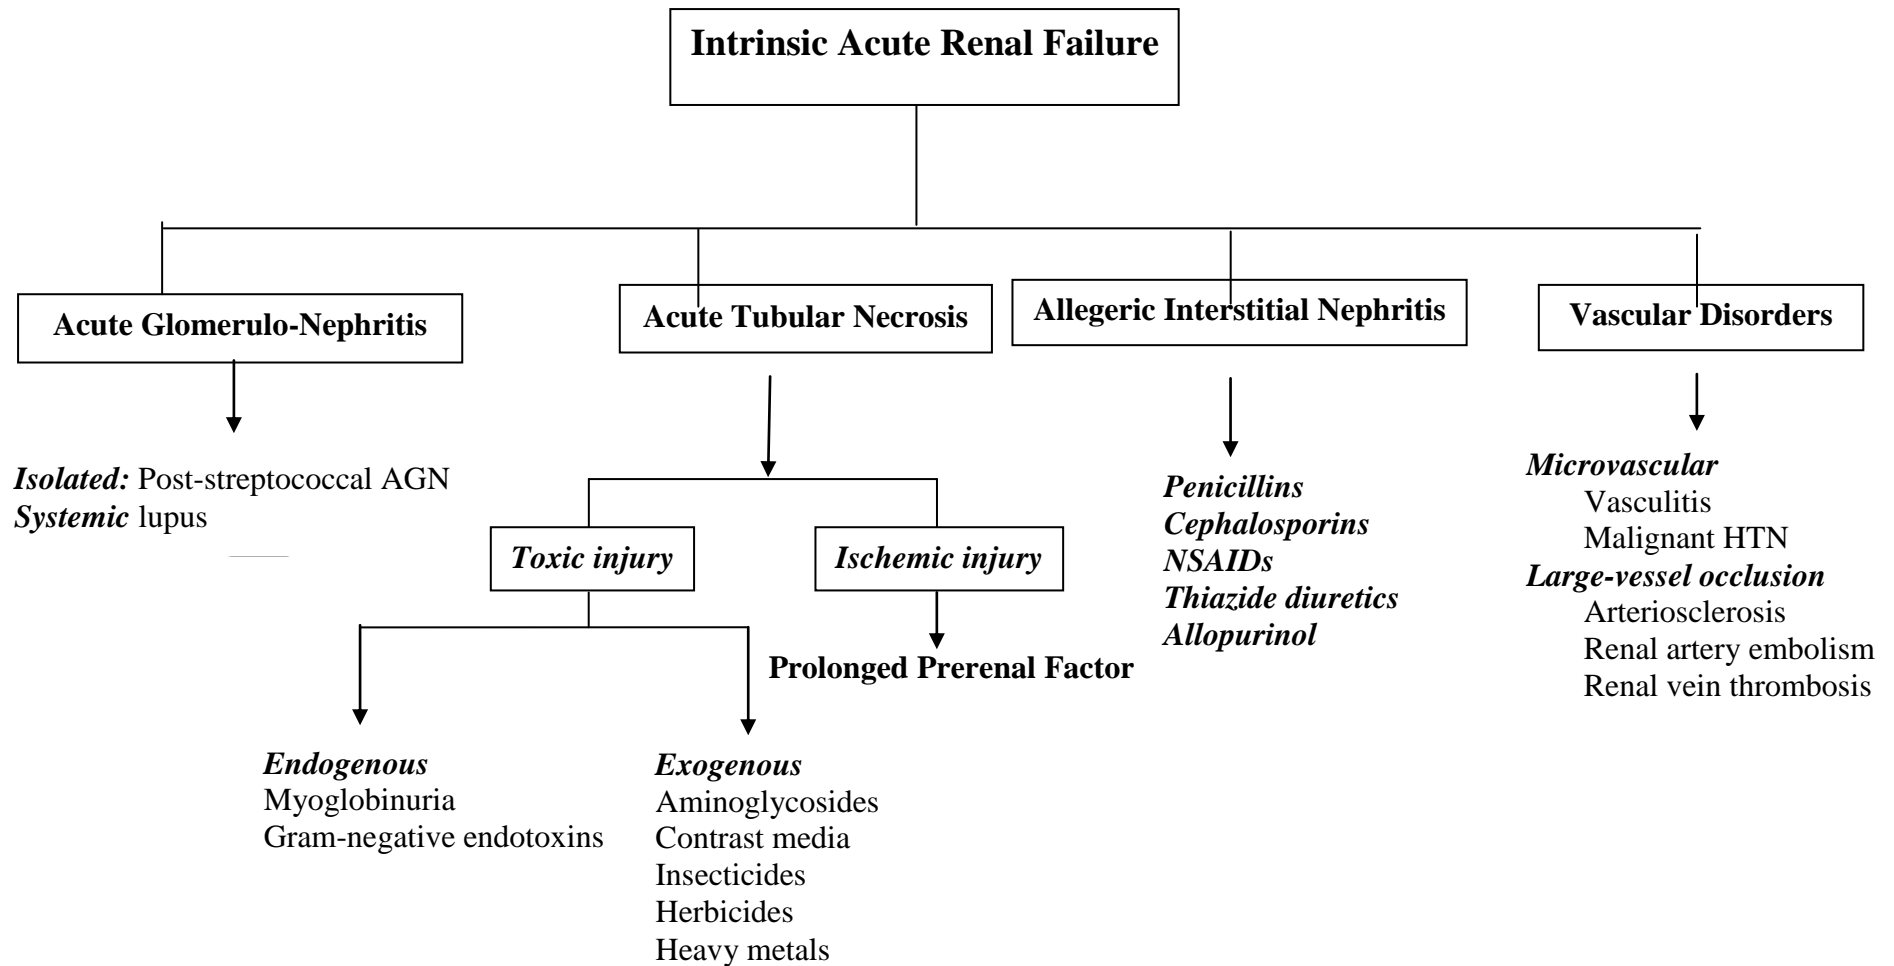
Intrinsic Acute Renal Failure

Acute Glomerulo-Nephritis

Isolated: Post-streptococcal AGN
Systemic lupus

Acute Tubular Necrosis

Toxic injury

Endogenous
Myoglobinuria
Gram-negative endotoxins

Exogenous
Aminoglycosides
Contrast media
Insecticides
Herbicides
Heavy metals

Ischemic injury

Prolonged Prerenal Factor

Allegeric Interstitial Nephritis

Penicillins
Cephalosporins
NSAIDs
Thiazide diuretics
Allopurinol

Vascular Disorders

Microvascular
Vasculitis
Malignant HTN
Large-vessel occlusion
Arteriosclerosis
Renal artery embolism
Renal vein thrombosis